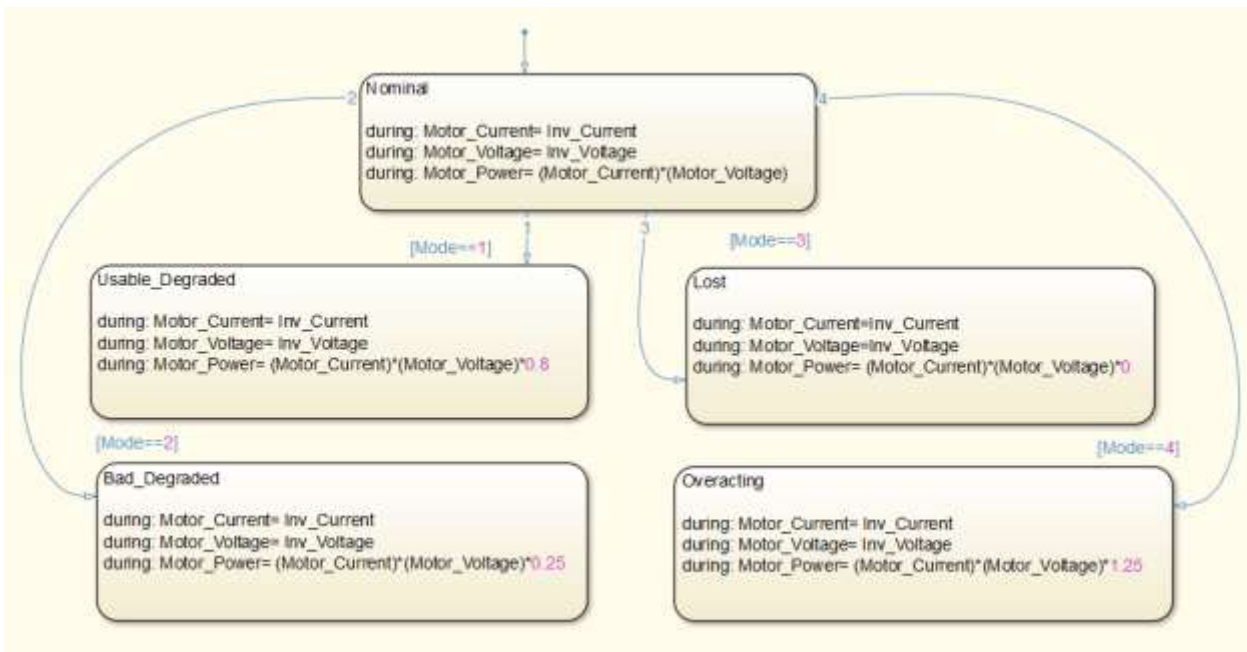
Nominal

during: Motor_Current= Inv_Current
during: Motor_Voltage= Inv_Voltage
during: Motor_Power= (Motor_Current)*(Motor_Voltage)

2

4

1

[Mode==1]

3

[Mode==3]

Usable_Degraded

during: Motor_Current= Inv_Current
during: Motor_Voltage= Inv_Voltage
during: Motor_Power= (Motor_Current)*(Motor_Voltage)*0.8

Lost

during: Motor_Current=Inv_Current
during: Motor_Voltage=Inv_Voltage
during: Motor_Power= (Motor_Current)*(Motor_Voltage)*0

[Mode==2]

[Mode==4]

Bad_Degraded

during: Motor_Current= Inv_Current
during: Motor_Voltage= Inv_Voltage
during: Motor_Power= (Motor_Current)*(Motor_Voltage)*0.25

Overacting

during: Motor_Current= Inv_Current
during: Motor_Voltage= Inv_Voltage
during: Motor_Power= (Motor_Current)*(Motor_Voltage)*1.25